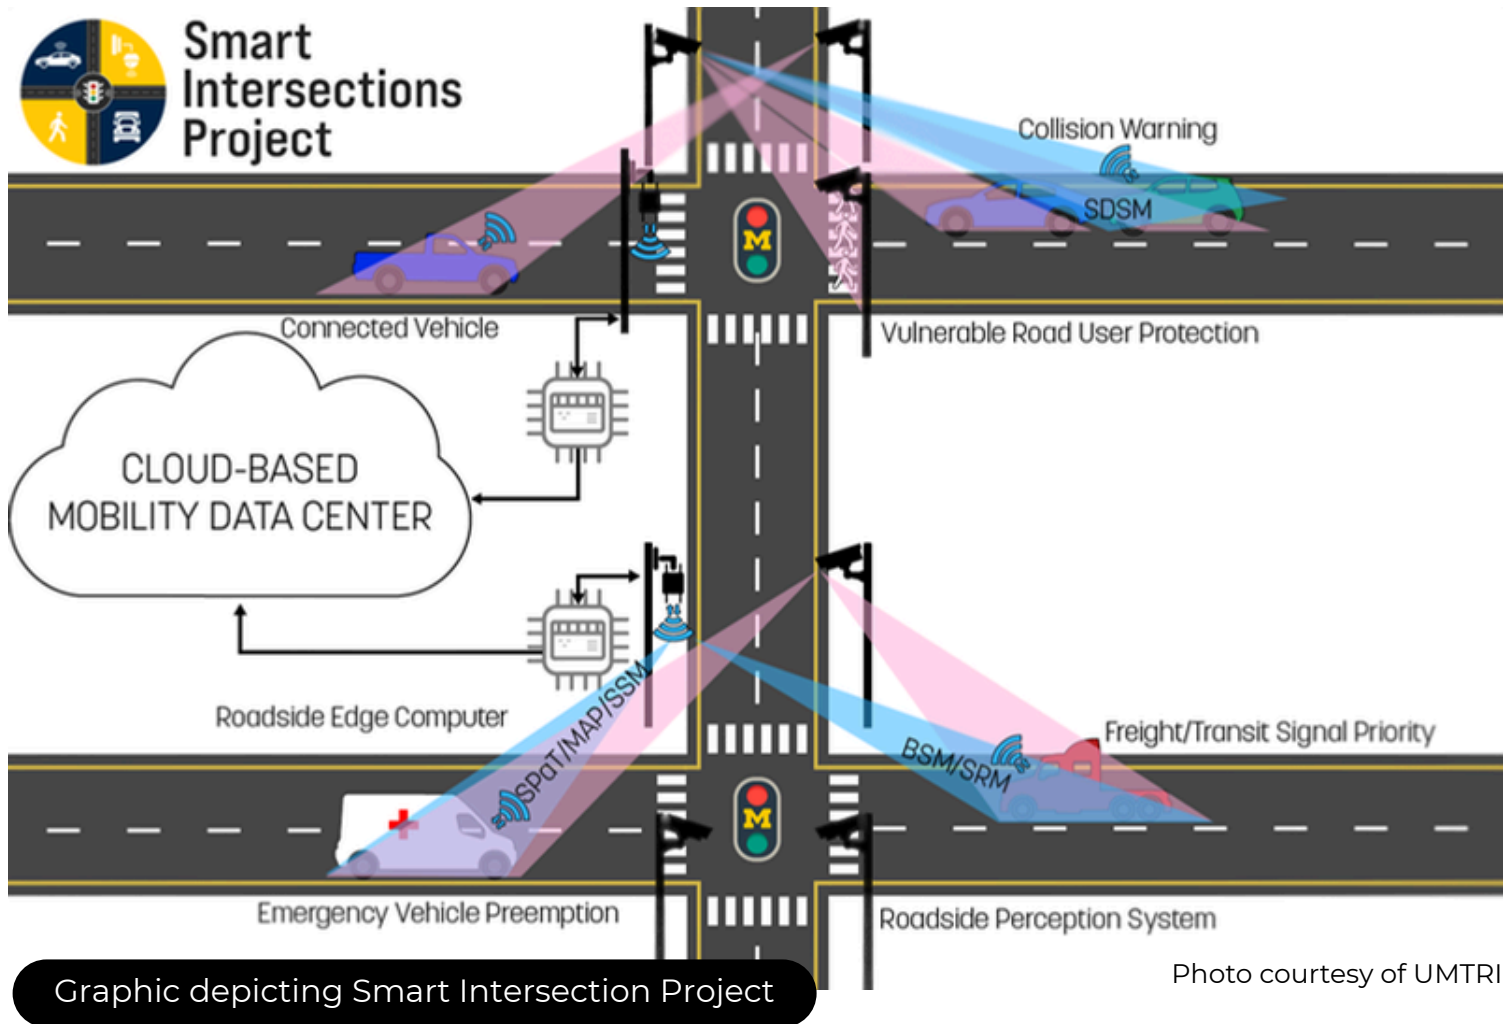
Smart Intersections Project

Collision Warning

SDSM

M

Connected Vehicle

Vulnerable Road User Protection

CLOUD-BASED MOBILITY DATA CENTER

SPaT/MAP/SSM

BSM/SRM

Roadside Edge Computer

Freight/Transit Signal Priority

M

Emergency Vehicle Preemption

Roadside Perception System

Graphic depicting Smart Intersection Project

Photo courtesy of UMTRI